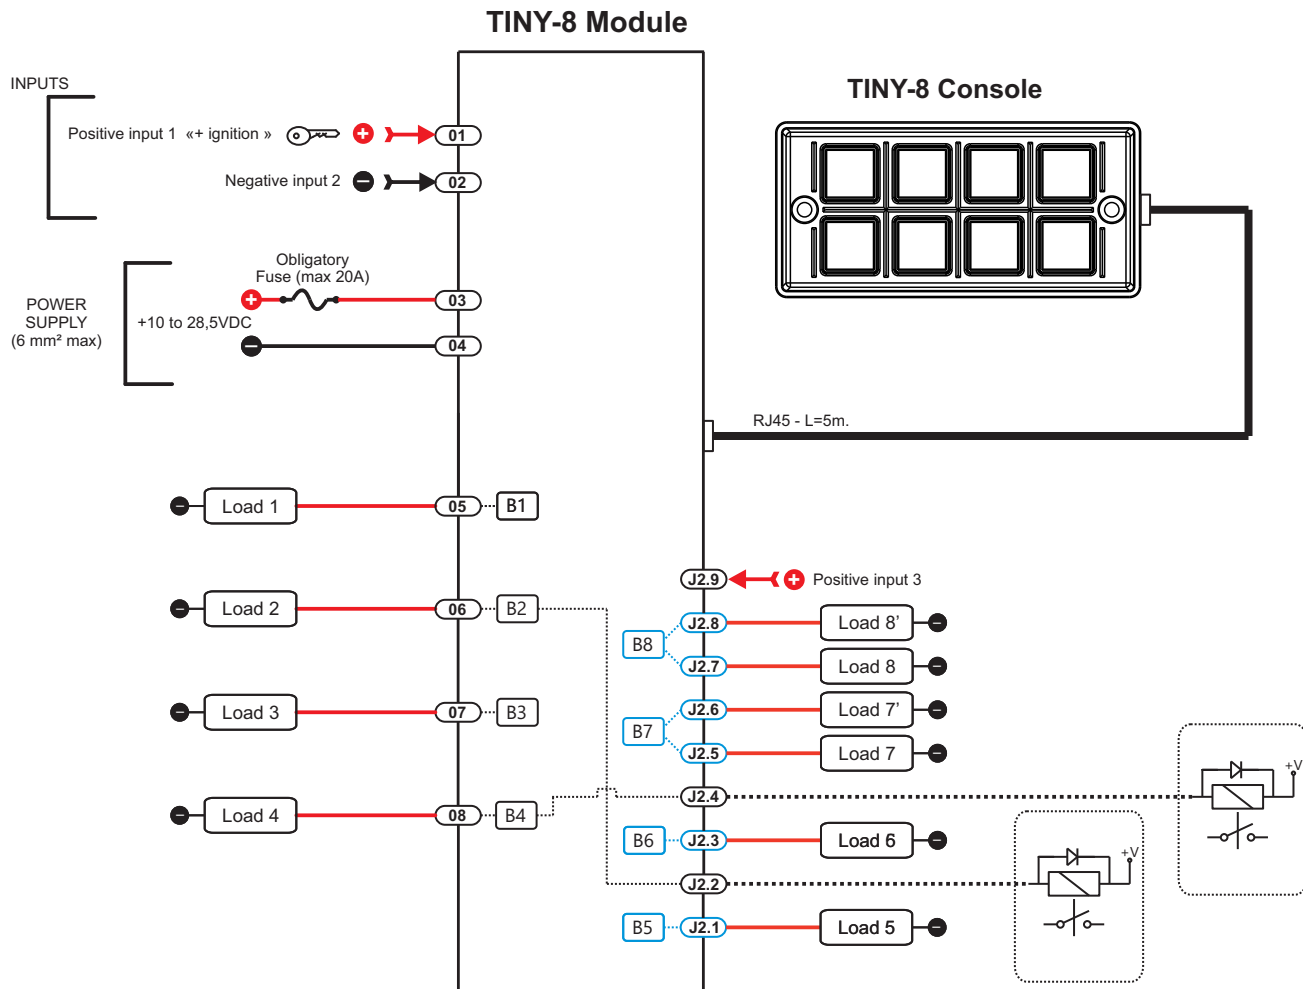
TINY-8 Module

TINY-8 Console

INPUTS

Positive input 1 «+ ignition » 01

Negative input 2 02

Obligatory Fuse (max 20A) 03

POWER SUPPLY (6 mm² max)

+10 to 28,5VDC

04

RJ45 - L=5m.

Load 1 05 B1

Load 2 06 B2

Load 3 07 B3

Load 4 08 B4

J2.9 Positive input 3

B8 J2.8 Load 8'

J2.7 Load 8

B7 J2.6 Load 7'

J2.5 Load 7

J2.4

B6 J2.3 Load 6

J2.2

B5 J2.1 Load 5

+V

+V